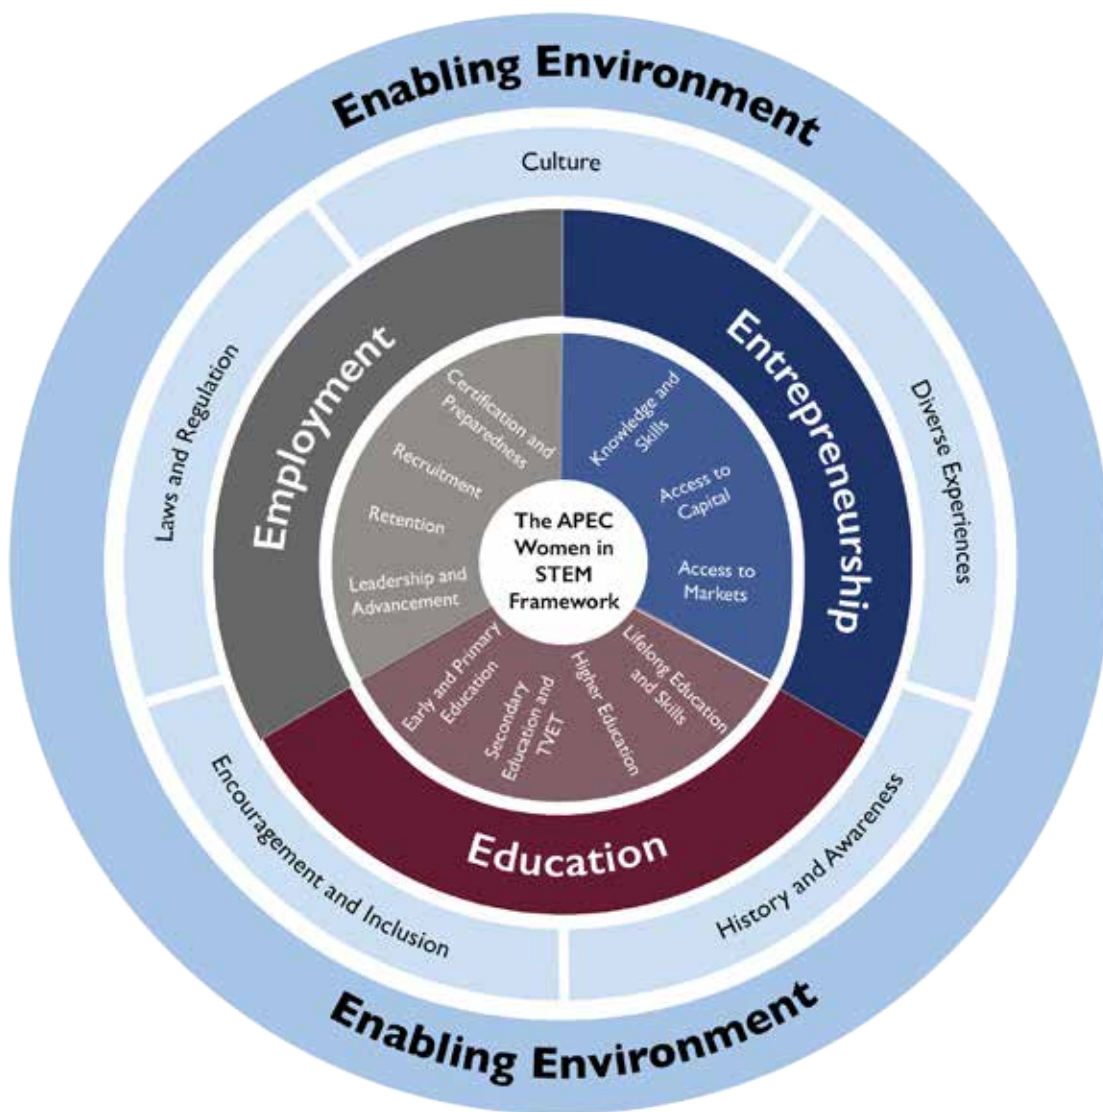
Enabling Environment

Culture

Laws and Regulation

Diverse Experiences

Employment

Entrepreneurship

Certification and Preparedness

Recruitment

Retention

Leadership and Advancement

Knowledge and Skills

Access to Capital

Access to Markets

The APEC Women in STEM Framework

Early and Primary Education

Secondary Education and TVET

Higher Education

Lifelong Education and Skills

Education

Encouragement and Inclusion

History and Awareness

Enabling Environment